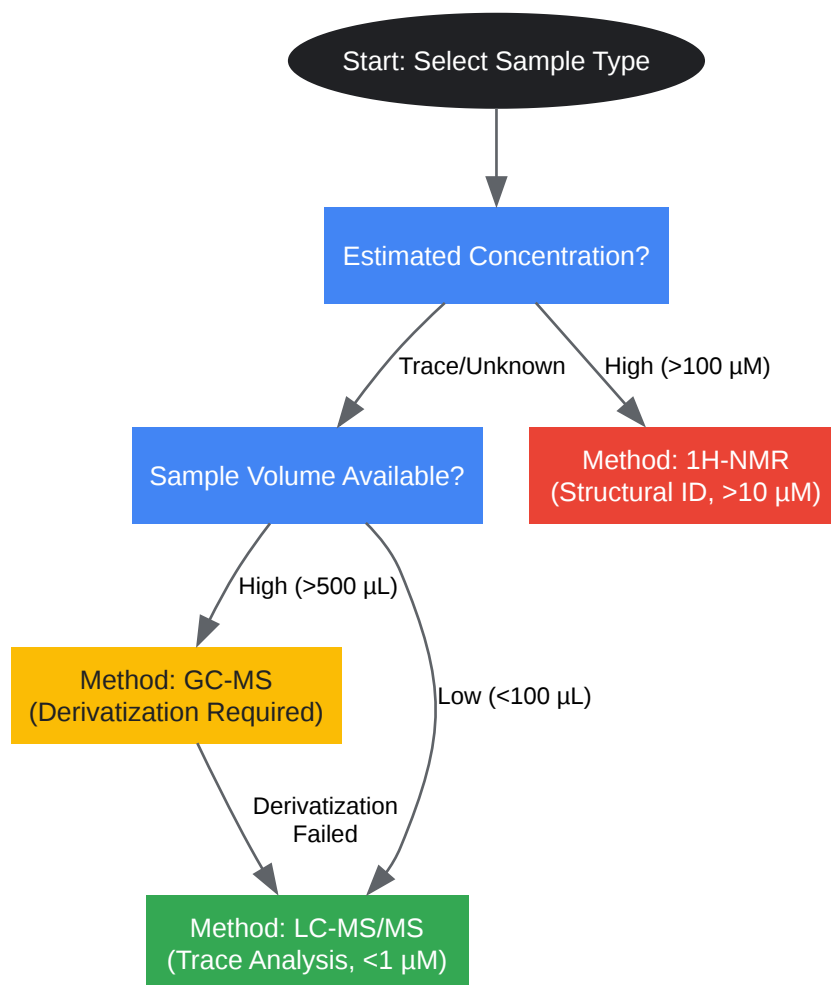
Start: Select Sample Type

Estimated Concentration?

Trace/Unknown

High (>100 µM)

Sample Volume Available?

Method: 1H-NMR (Structural ID, >10 µM)

High (>500 µL)

Method: GC-MS (Derivatization Required)

Low (<100 µL)

Derivatization Failed

Method: LC-MS/MS (Trace Analysis, <1 µM)